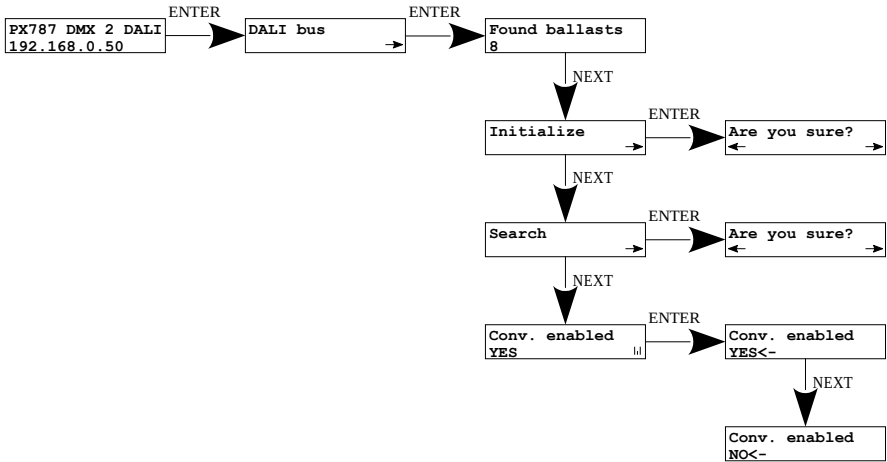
PX787 DMX 2 DALI
192.168.0.50

ENTER

DALI bus

ENTER

Found ballasts
8

NEXT

Initialize

ENTER

Are you sure?

NEXT

Search

ENTER

Are you sure?

NEXT

Conv. enabled
YES

ENTER

Conv. enabled
YES<-

NEXT

Conv. enabled
NO<-